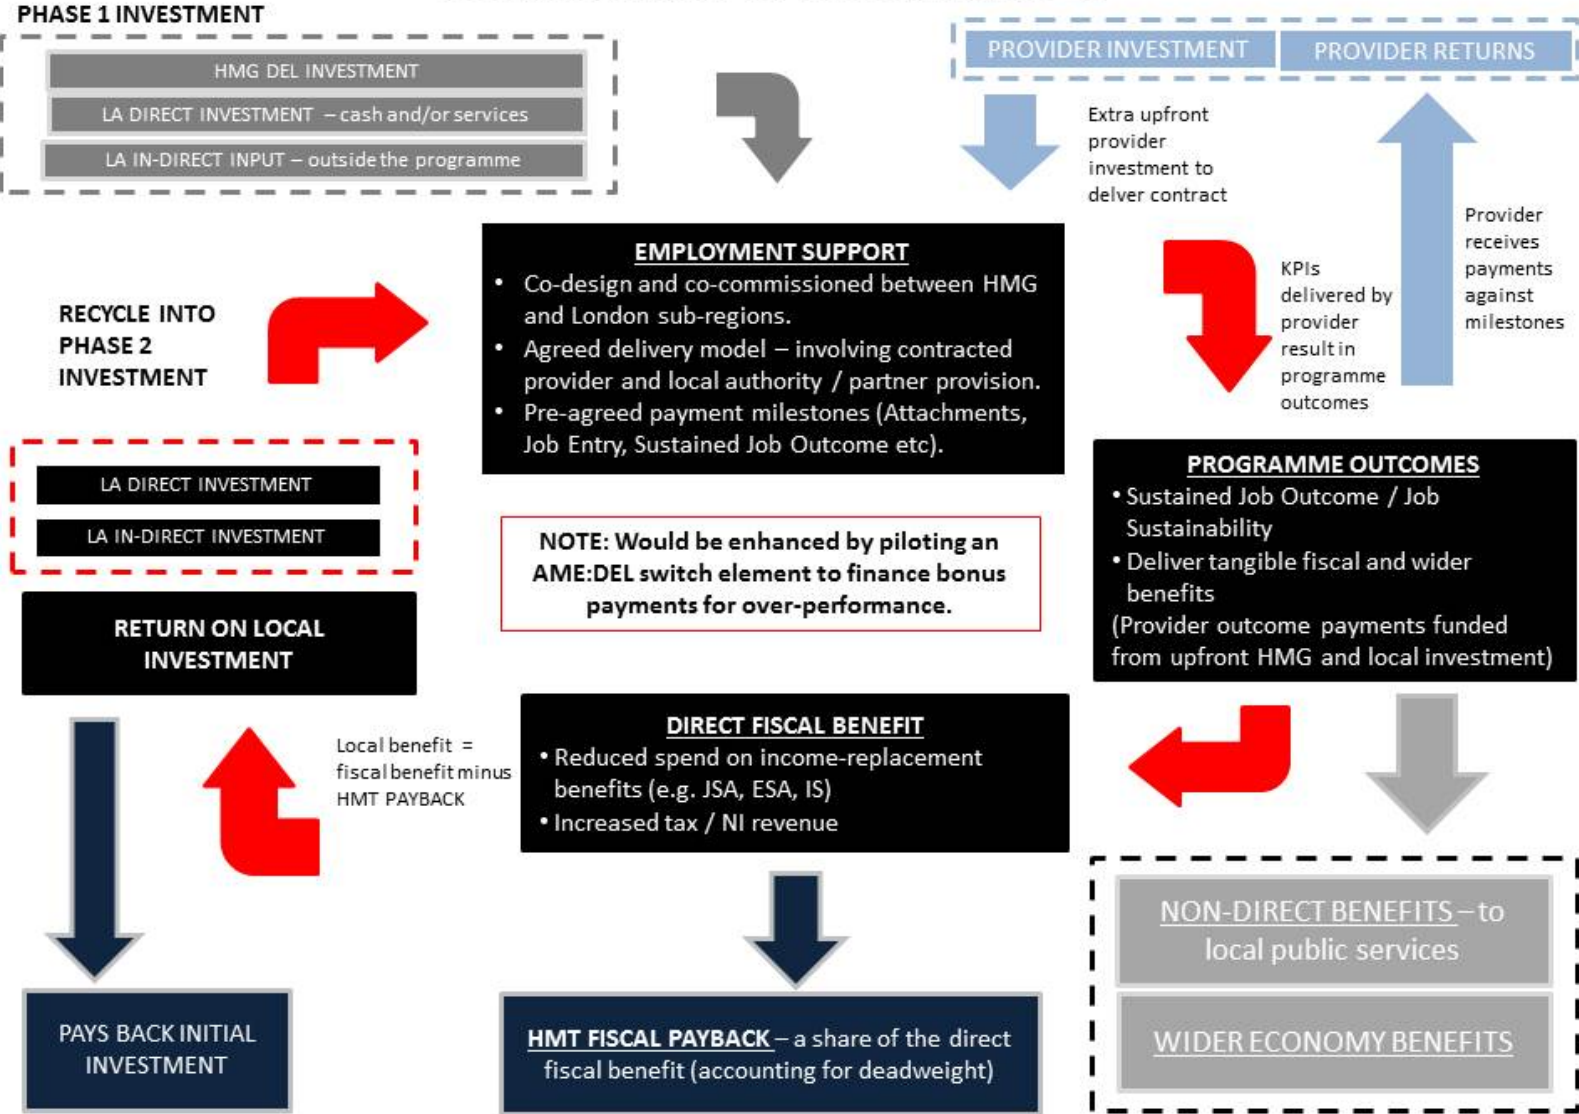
PHASE 1 INVESTMENT

HMG DEL INVESTMENT

LA DIRECT INVESTMENT – cash and/or services

LA IN-DIRECT INPUT – outside the programme

PROVIDER INVESTMENT

PROVIDER RETURNS

Extra upfront provider investment to delver contract

Provider receives payments against milestones

EMPLOYMENT SUPPORT

• Co-design and co-commissioned between HMG and London sub-regions.
• Agreed delivery model – involving contracted provider and local authority / partner provision.
• Pre-agreed payment milestones (Attachments, Job Entry, Sustained Job Outcome etc).

KPIs delivered by provider result in programme outcomes

RECYCLE INTO PHASE 2 INVESTMENT

LA DIRECT INVESTMENT

LA IN-DIRECT INVESTMENT

RETURN ON LOCAL INVESTMENT

NOTE: Would be enhanced by piloting an AME:DEL switch element to finance bonus payments for over-performance.

PROGRAMME OUTCOMES

• Sustained Job Outcome / Job Sustainability
• Deliver tangible fiscal and wider benefits
(Provider outcome payments funded from upfront HMG and local investment)

Local benefit = fiscal benefit minus HMT PAYBACK

DIRECT FISCAL BENEFIT

• Reduced spend on income-replacement benefits (e.g. JSA, ESA, IS)
• Increased tax / NI revenue

NON-DIRECT BENEFITS – to local public services

WIDER ECONOMY BENEFITS

PAYS BACK INITIAL INVESTMENT

HMT FISCAL PAYBACK – a share of the direct fiscal benefit (accounting for deadweight)